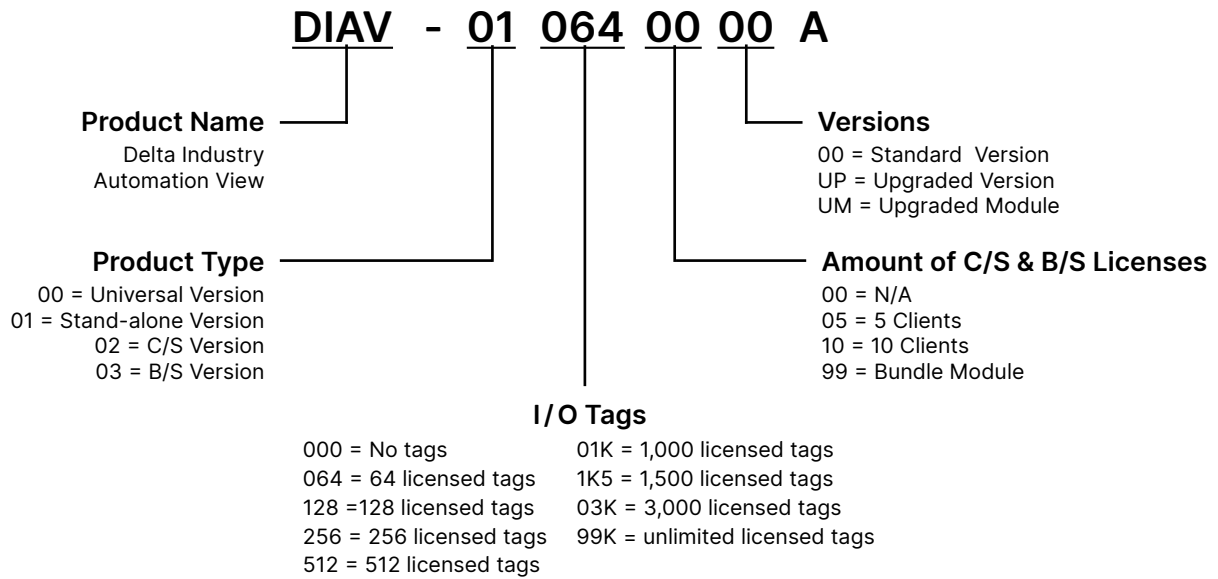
DIAV - 01 064 00 00 A

Product Name
Delta Industry Automation View

Versions
00 = Standard Version
UP = Upgraded Version
UM = Upgraded Module

Product Type
00 = Universal Version
01 = Stand-alone Version
02 = C/S Version
03 = B/S Version

Amount of C/S & B/S Licenses
00 = N/A
05 = 5 Clients
10 = 10 Clients
99 = Bundle Module

I / O Tags
000 = No tags
064 = 64 licensed tags
128 =128 licensed tags
256 = 256 licensed tags
512 = 512 licensed tags
01K = 1,000 licensed tags
1K5 = 1,500 licensed tags
03K = 3,000 licensed tags
99K = unlimited licensed tags